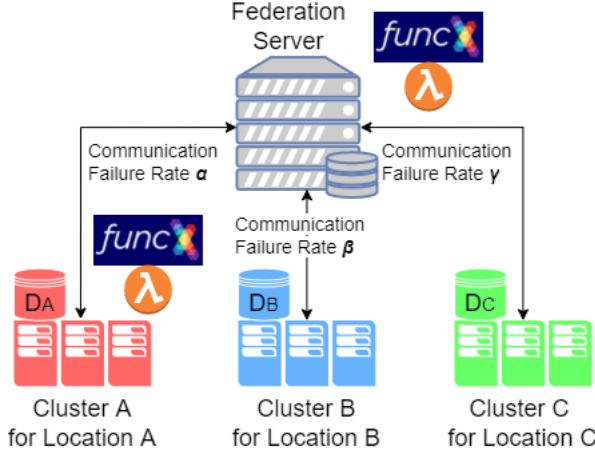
Federation Server

funcX

λ

Communication Failure Rate $\alpha$

Communication Failure Rate $\gamma$

Communication Failure Rate $\beta$

funcX

λ

$D_A$

$D_B$

$D_C$

Cluster A for Location A

Cluster B for Location B

Cluster C for Location C